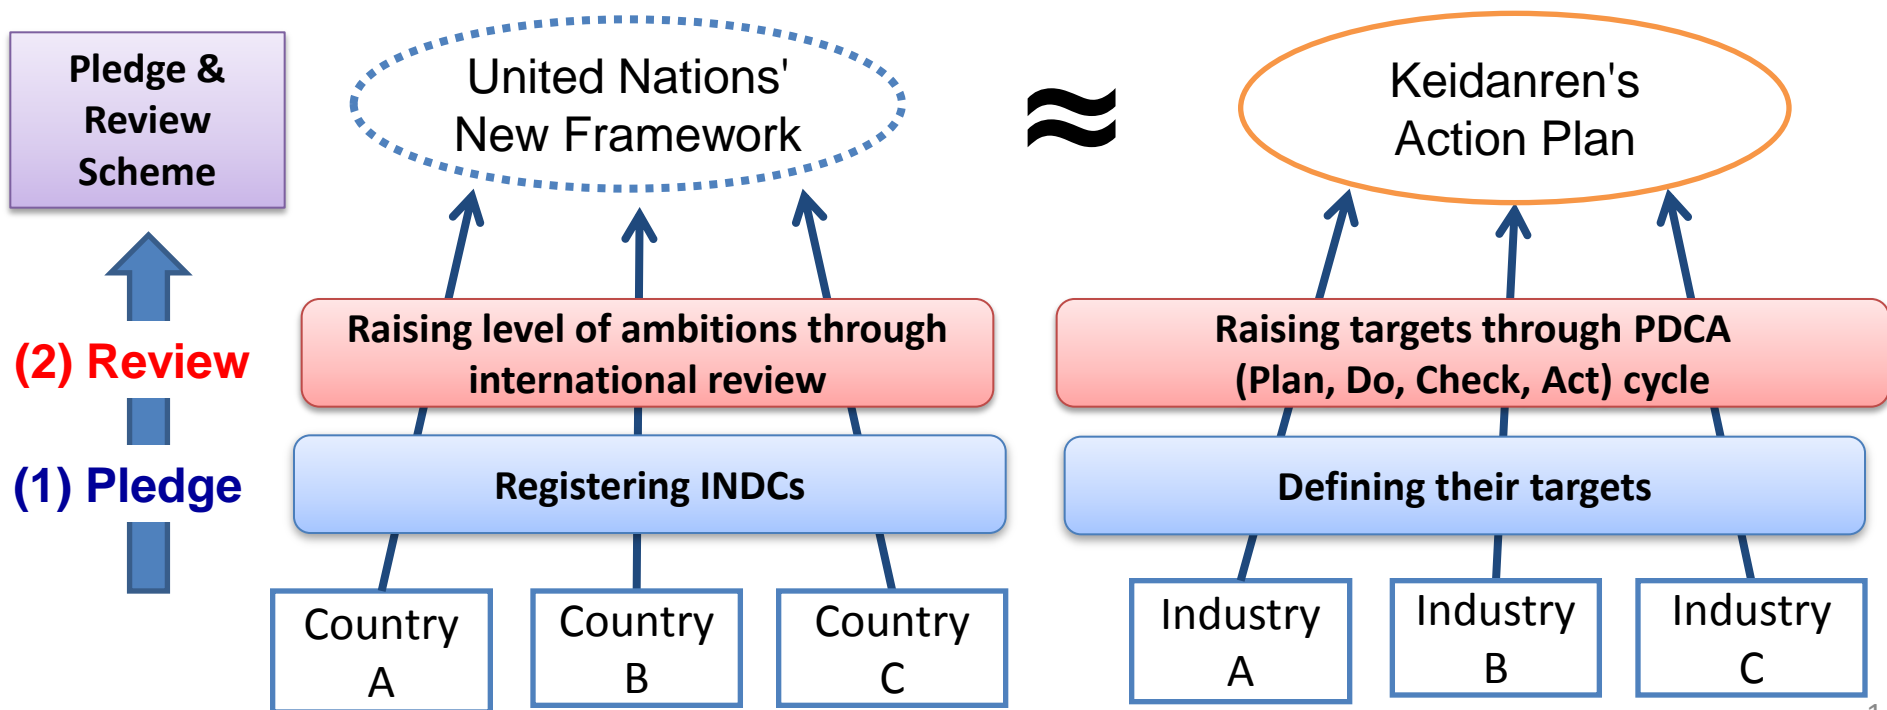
Pledge & Review Scheme

(2) Review

(1) Pledge

United Nations' New Framework

≈

Keidanren's Action Plan

Raising level of ambitions through international review

Registering INDCs

Country A

Country B

Country C

Raising targets through PDCA (Plan, Do, Check, Act) cycle

Defining their targets

Industry A

Industry B

Industry C